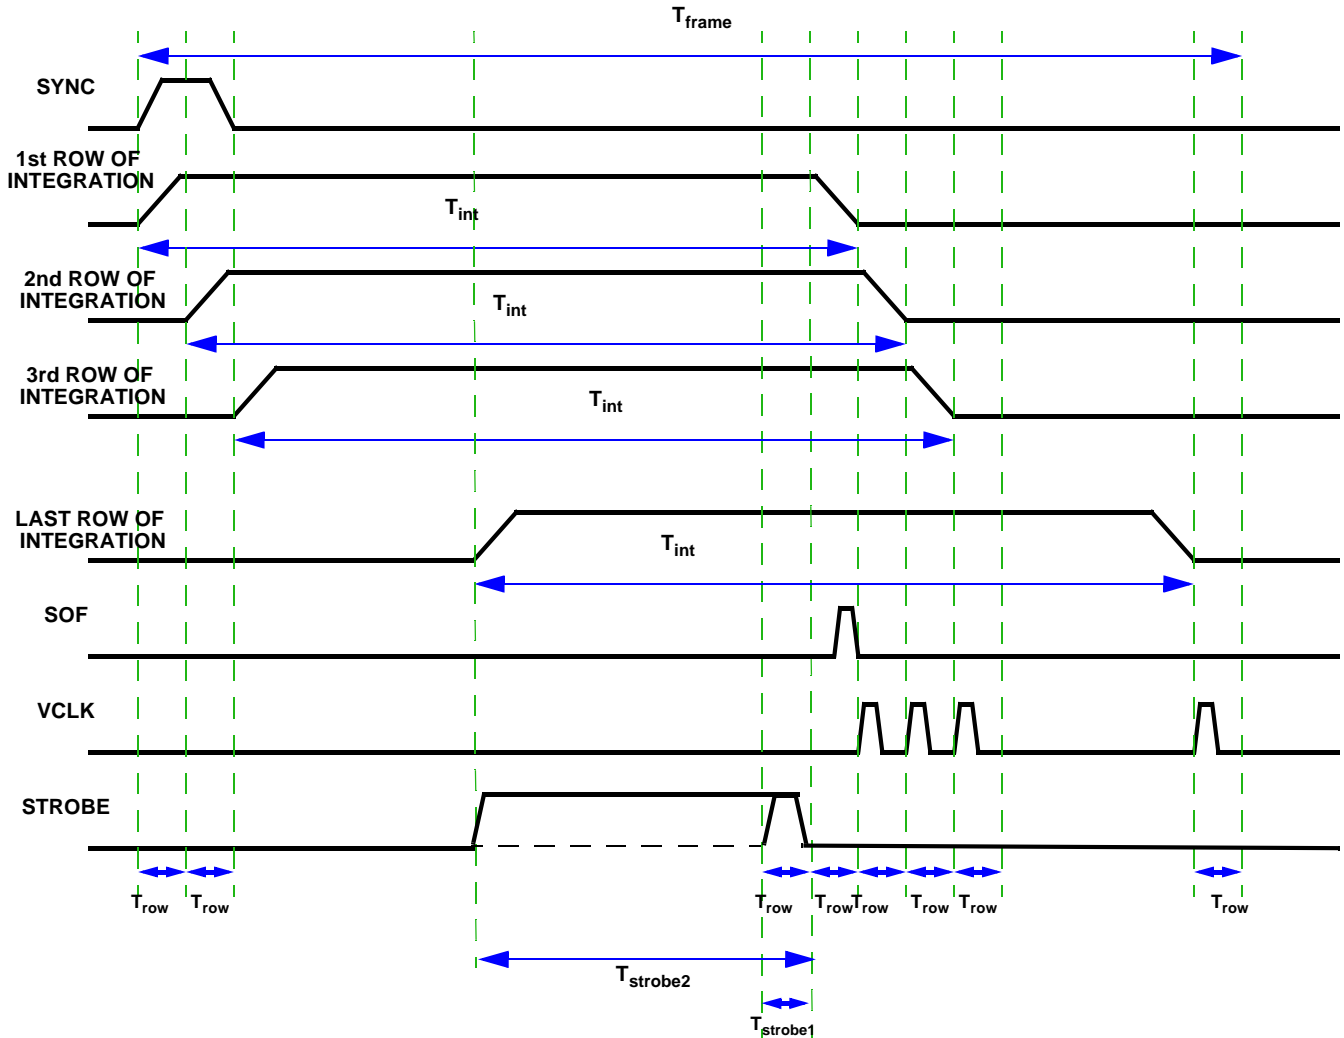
$T_{frame}$

SYNC

1st ROW OF INTEGRATION

$T_{int}$

2nd ROW OF INTEGRATION

$T_{int}$

3rd ROW OF INTEGRATION

$T_{int}$

LAST ROW OF INTEGRATION

$T_{int}$

SOF

VCLK

STROBE

$T_{row}$ $T_{row}$ $T_{row}$ $T_{row}$ $T_{row}$ $T_{row}$ $T_{row}$ $T_{row}$

$T_{strobe2}$

$T_{strobe1}$